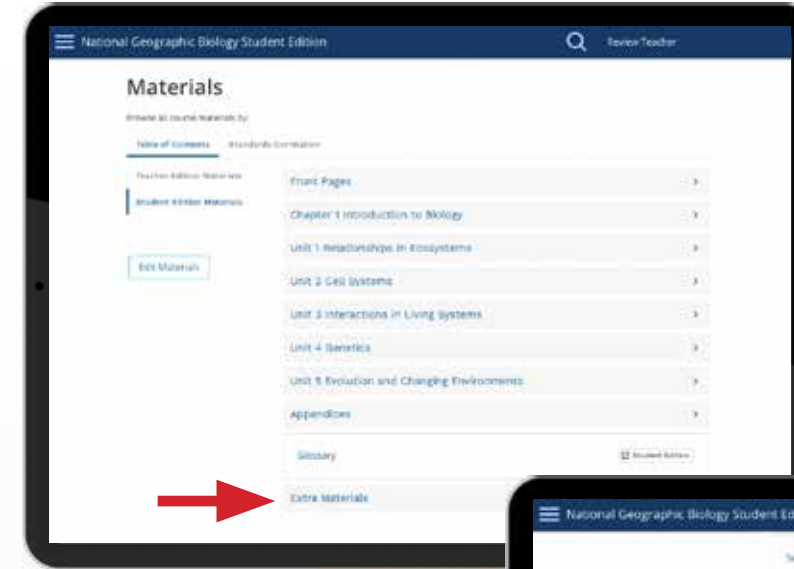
National Geographic Biology Student Edition

Review Teacher

Materials

Browse all course materials by

Table of Contents

Standards Correlation

Teacher Edition Materials

Student Edition Materials

Edit Materials

Front Pages

Chapter 1 Introduction to Biology

Unit 1 Relationships in Ecosystems

Unit 2 Cell Systems

Unit 3 Interactions in Living Systems

Unit 4 Genetics

Unit 5 Evolution and Changing Environments

Appendices

Glossary

Student Edition

Extra Materials

National Geographic Biology Student Ed